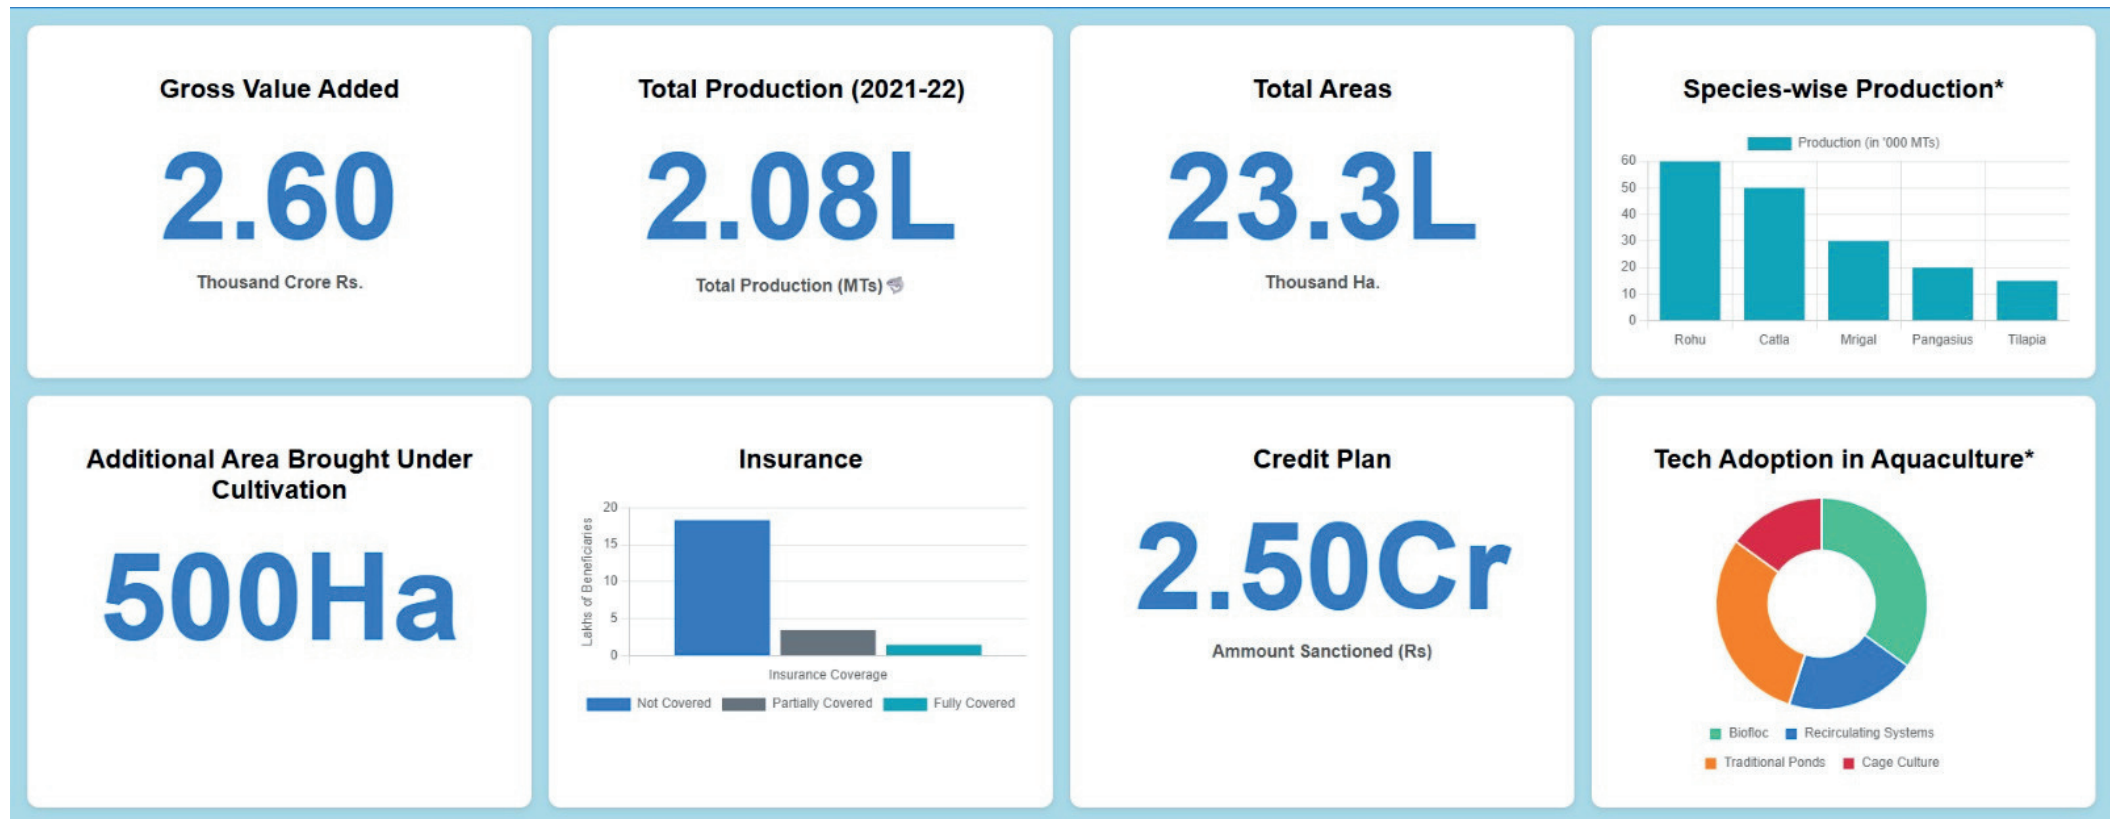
Gross Value Added

2.60

Thousand Crore Rs.

Total Production (2021-22)

2.08L

Total Production (MTs)

Total Areas

23.3L

Thousand Ha.

Species-wise Production*

Production (in '000 MTs)

60
50
40
30
20
10
0

Rohu Catla Mrigal Pangasius Tilapia

Additional Area Brought Under Cultivation

500Ha

Insurance

20
15
10
5
0

Lakhs of Beneficiaries

Insurance Coverage

Not Covered Partially Covered Fully Covered

Credit Plan

2.50Cr

Ammount Sanctioned (Rs)

Tech Adoption in Aquaculture*

Biofloc Recirculating Systems
Traditional Ponds Cage Culture